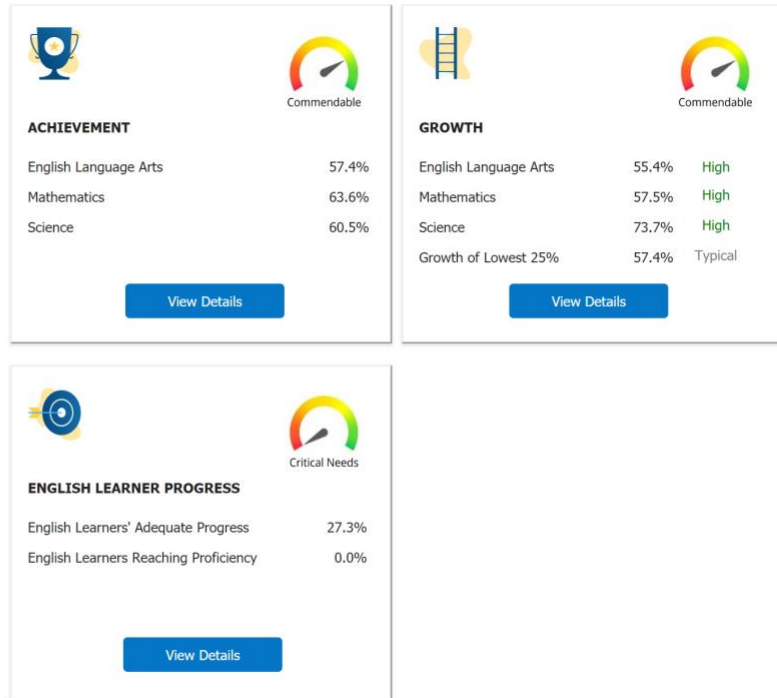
Commendable

ACHIEVEMENT

| | |
|---|---|
| English Language Arts | 57.4% |
| Mathematics | 63.6% |
| Science | 60.5% |

View Details

Commendable

GROWTH

| | | |
|---|---|---|
| English Language Arts | 55.4% | High |
| Mathematics | 57.5% | High |
| Science | 73.7% | High |
| Growth of Lowest 25% | 57.4% | Typical |

View Details

Critical Needs

ENGLISH LEARNER PROGRESS

| | |
|---|---|
| English Learners' Adequate Progress | 27.3% |
| English Learners Reaching Proficiency | 0.0% |

View Details